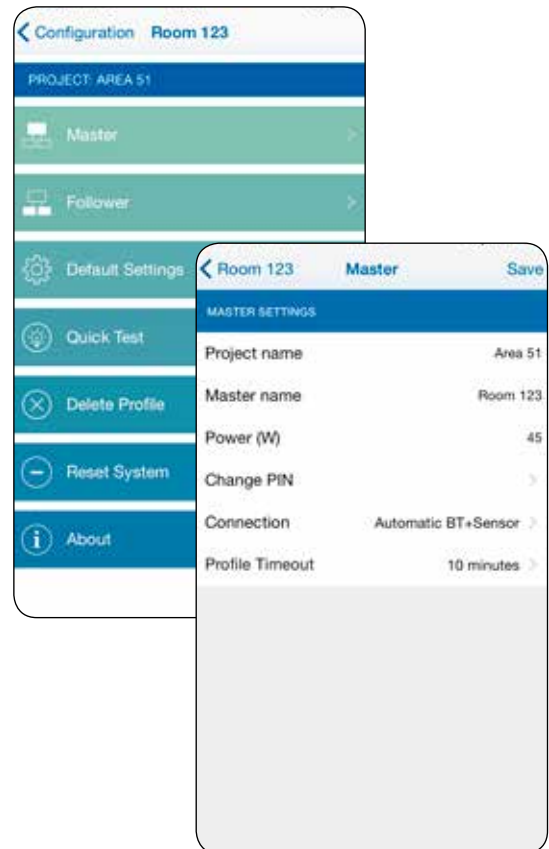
< Configuration Room 123

PROJECT: AREA 51

Master

Follower

Default Settings

Quick Test

Delete Profile

Reset System

About

< Room 123 Master Save

MASTER SETTINGS

Project name Area 51

Master name Room 123

Power (W) 45

Change PIN

Connection Automatic BT+Sensor

Profile Timeout 10 minutes